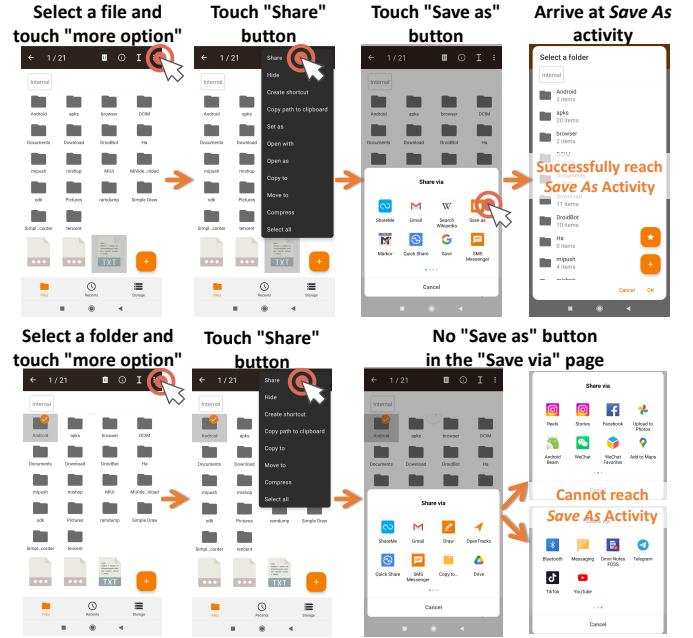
Select a file and touch "more option"

Touch "Share" button

Touch "Save as" button

Arrive at *Save As* activity

← 1 / 21

Internal

Android apks browser DCIM
Documents Download DroidBlot Ha
mipush mishop MIUI MIVide...nload
sdk Pictures ramdump Simple Draw
Simpl...corder tencent

TXT

Files Recents Storage

Share
Hide
Create shortcut
Copy path to clipboard
Set as
Open with
Open as
Copy to
Move to
Compress
Select all

Share via

ShareMe Gmail Search Wikipedia Save as
Markor Quick Share Save SMS Messenger

Cancel

Select a folder

Internal

Android 3 items
apks 20 items
browser 2 items
DCIM
Download 11 items
DroidBlot 70 items
Ha 5 items
mipush 3 items

Successfully reach *Save As* Activity

CANCEL OK

Select a folder and touch "more option"

Touch "Share" button

No "Save as" button in the "Save via" page

Share
Hide
Create shortcut
Copy path to clipboard
Copy to
Move to
Compress
Select all

Share via

ShareMe Gmail Draw OpenTracks
Quick Share SMS Messenger Copy to... Drive

Cancel

Share via

Reels Stories Facebook Upload to Photos
Android Beam WeChat WeChat Favorites Add to Maps

Cannot reach *Save As* Activity

Bluetooth Messaging Omni Notes FOSS Telegram
TikTok YouTube

Cancel